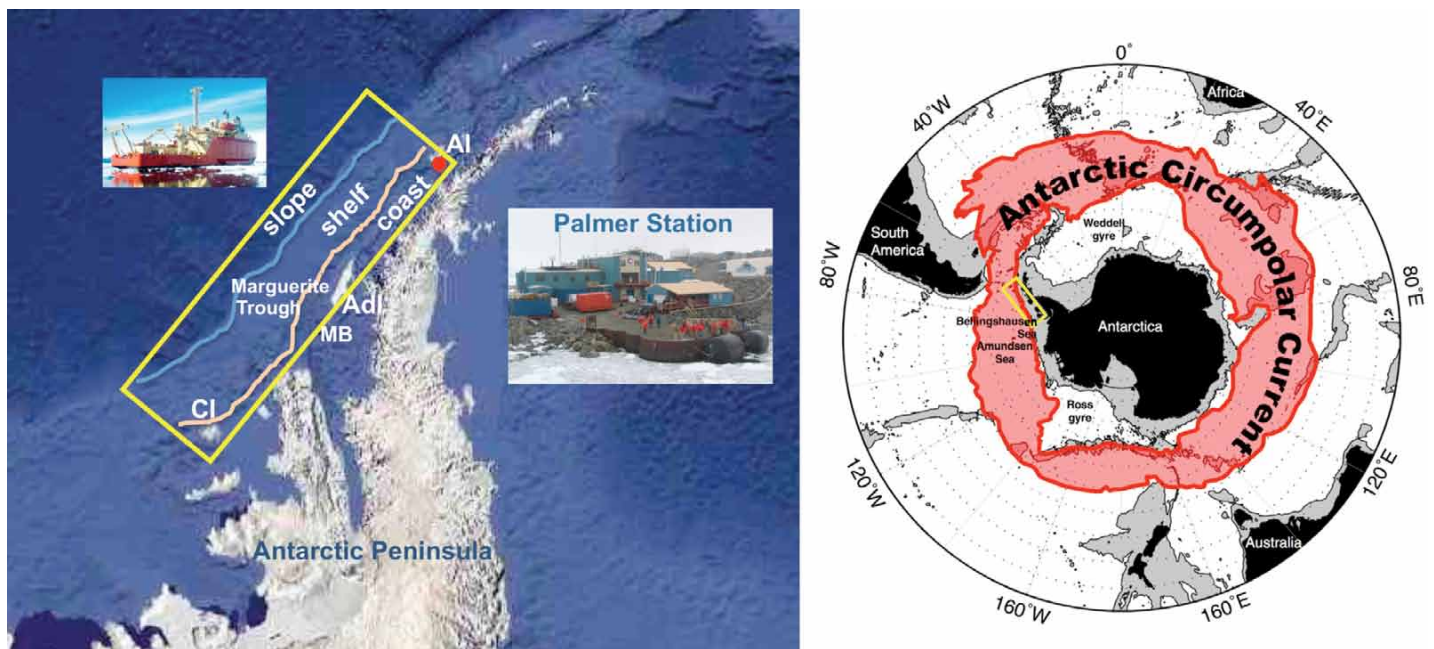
slope
shelf
coast
AI
Palmer Station
Marguerite Trough
AdI
MB
CI
Antarctic Peninsula

0°
Africa
40°W
40°E
Antarctic Circumpolar Current
South America
Weddell gyre
80°W
80°E
Bellingshausen Sea
Amundsen Sea
Antarctica
Ross gyre
120°W
120°E
Australia
160°W
160°E